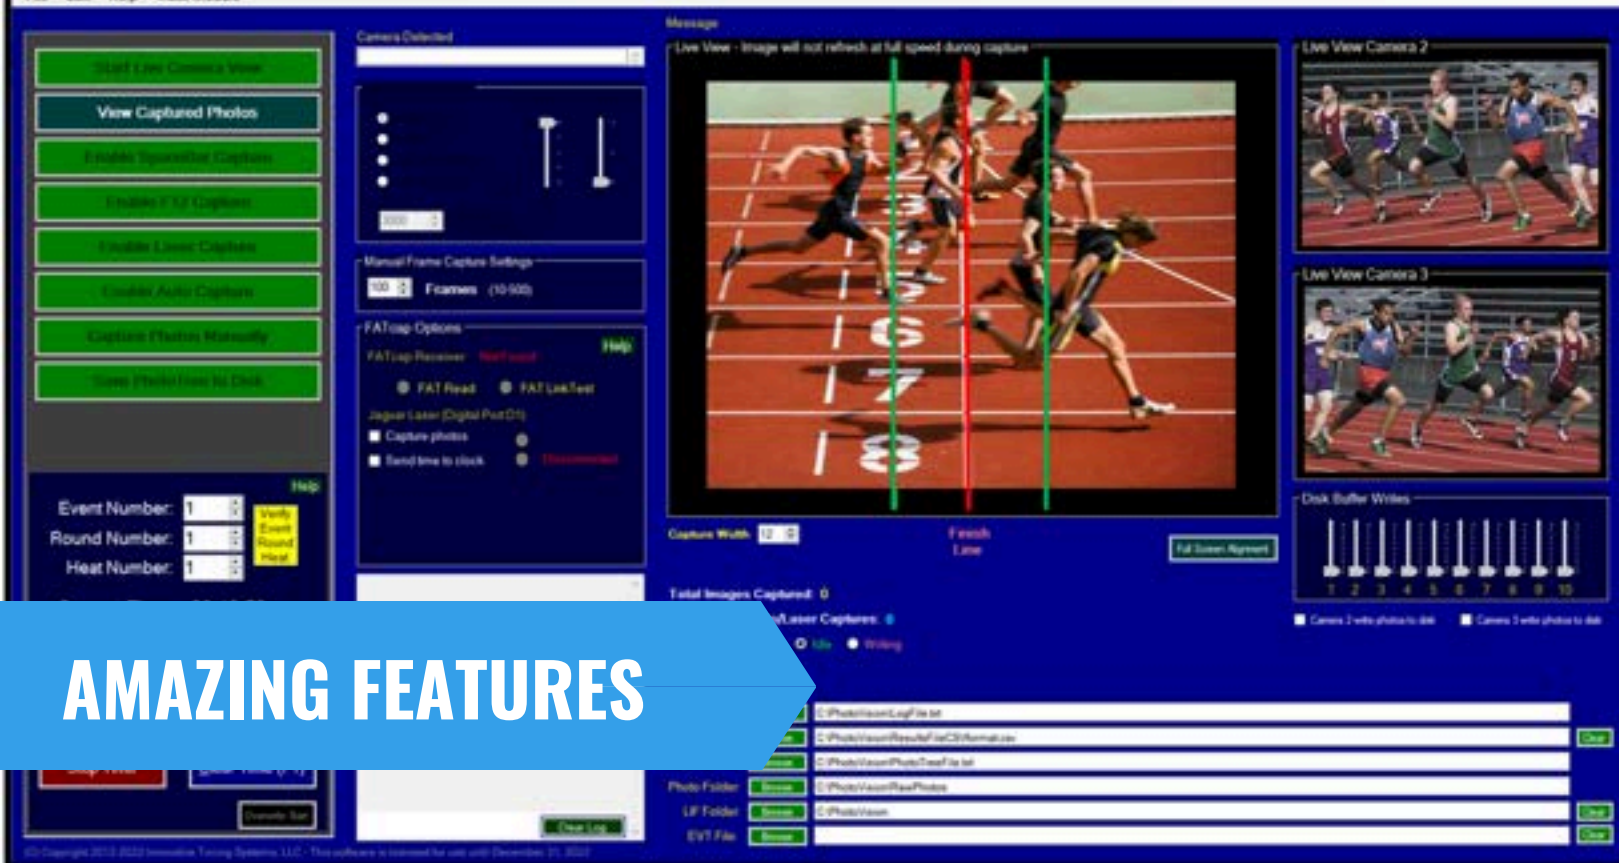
Camera Detected

Message

Start Live Camera View

View Captured Photos

Enable Sparrow Captures

Enable F12 Captures

Enable Laser Captures

Enable Auto Captures

Capture Photos Manually

Save Photo Iron to Disk

Live View - Image will not refresh at full speed during capture

Live View Camera 2

Live View Camera 3

Manual Frame Capture Settings

100 Frames (10-500)

FATcap Options

Help

FATcap Receiver Not Found

FAT Read FAT LinkTest

Jaguar Laser (Digital Port D1)

Capture photos

Send time to clock Disconnected

Help

Event Number: 1

Round Number: 1

Heat Number: 1

Verify Event Round Heat

Capture Width 12

Finish Line

Full Screen Alignment

Disk Buffer Writes

1 2 3 4 5 6 7 8 9 10

Total Images Captured: 0

/Laser Captures: 0

Idle Writing

Camera 2 write photos to disk

Camera 3 write photos to disk

AMAZING FEATURES

C:\PhotoVision\LogFile.txt

C:\PhotoVision\ResultsFileCSVformat.csv

C:\PhotoVision\PhotoTimeFile.txt

Photo Folder Browse C:\PhotoVision\RawPhotos

LIF Folder Browse C:\PhotoVision\

EVT File Browse

Clear

Clear

Clear

Clear Log

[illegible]

(C) Copyright 2013-2022 Innovative Timing Systems, LLC - This software is licensed for use until December 31, 2022